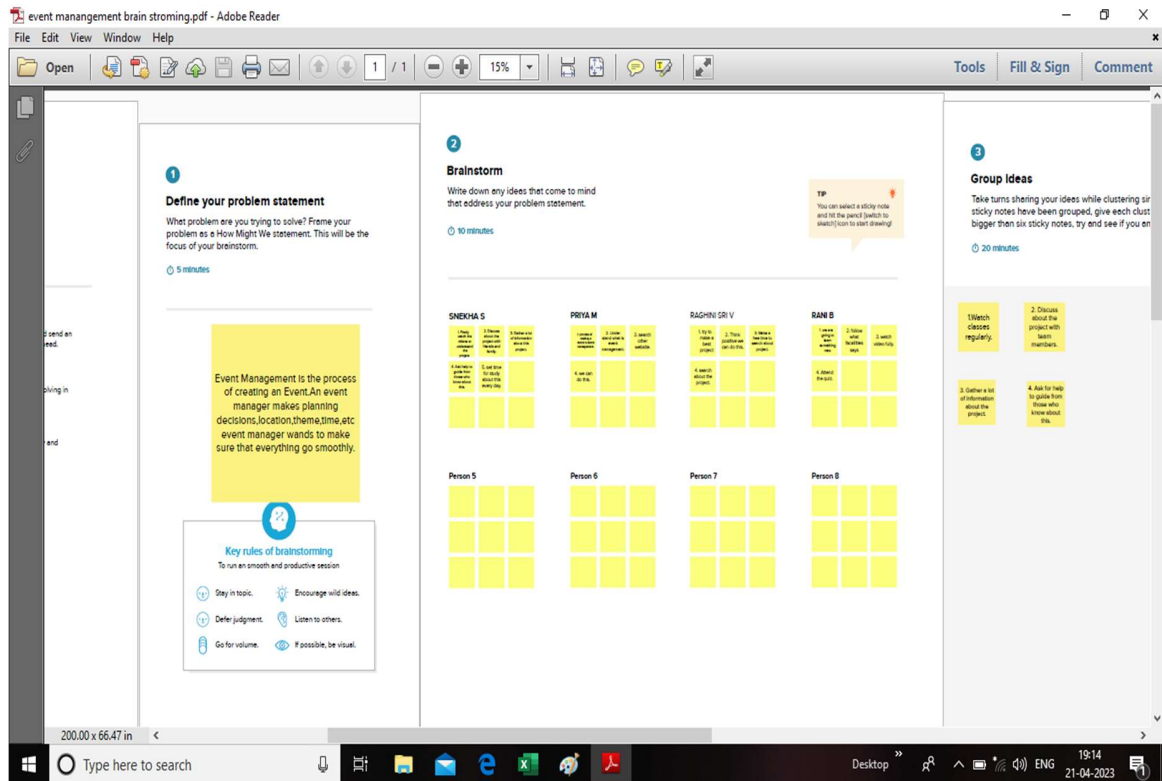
event manangement brain stroming.pdf - Adobe Reader

File Edit View Window Help

Open 1 / 1 15% Tools Fill & Sign Comment

d send an eed.

olving in

r and

1

Define your problem statement

What problem are you trying to solve? Frame your problem as a How Might We statement. This will be the focus of your brainstorm.

5 minutes

Event Management is the process of creating an Event.An event manager makes planning decisions,location,theme,time,etc event manager wands to make sure that everything go smoothly.

Key rules of brainstorming

To run an smooth and productive session

Stay in topic. Encourage wild ideas.

Defer judgment. Listen to others.

Go for volume. If possible, be visual.

2

Brainstorm

Write down any ideas that come to mind that address your problem statement.

10 minutes

TIP

You can select a sticky note and hit the pencil [switch to sketch] icon to start drawing!

SNEKHA S

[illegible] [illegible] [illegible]

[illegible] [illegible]

PRIYA M

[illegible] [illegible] 3. search other website.

4. we can do this.

RAGHINI SRI V

1. try to make a best project. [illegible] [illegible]

4. search about the project.

RANI B

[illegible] 2. follow what faculties says. 3. watch video fully.

4. Attend the quiz.

Person 5

Person 6

Person 7

Person 8

3

Group ideas

Take turns sharing your ideas while clustering sir sticky notes have been grouped, give each clust bigger than six sticky notes, try and see if you an

20 minutes

1.Watch classes regularly.

2. Discuss about the project with team members.

3. Gather a lot of information about the project.

4. Ask for help to guide from those who know about this.

200.00 x 66.47 in

Type here to search

Desktop ENG 19:14 21-04-2023